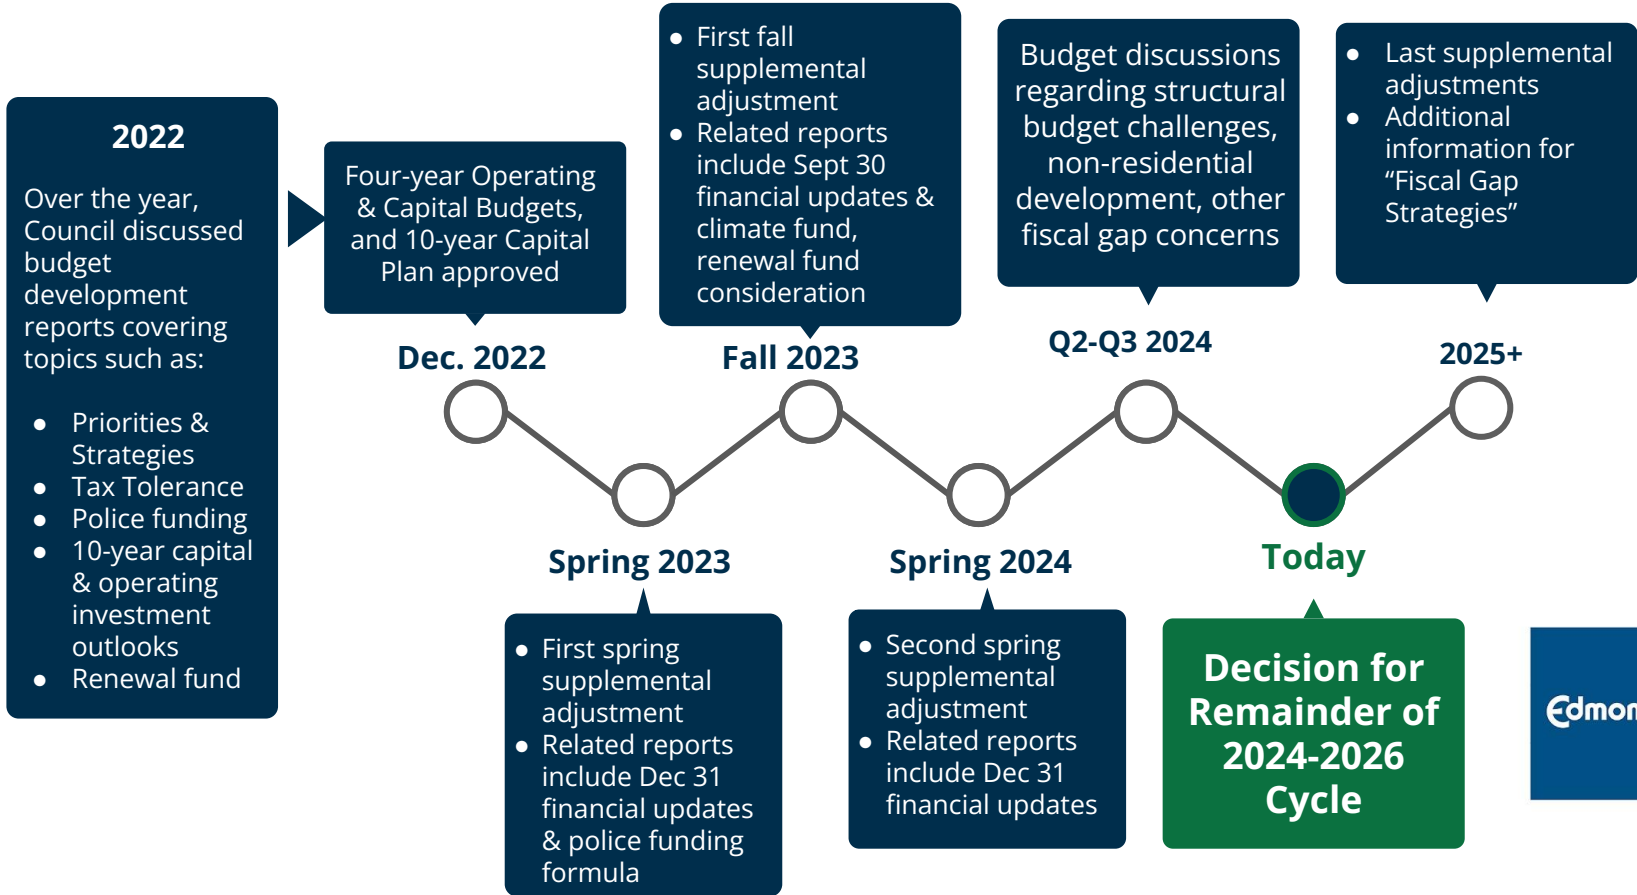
2022

Over the year, Council discussed budget development reports covering topics such as:

- Priorities & Strategies
- Tax Tolerance
- Police funding
- 10-year capital & operating investment outlooks
- Renewal fund

Four-year Operating & Capital Budgets, and 10-year Capital Plan approved

Dec. 2022

- First fall supplemental adjustment
- Related reports include Sept 30 financial updates & climate fund, renewal fund consideration

Fall 2023

Budget discussions regarding structural budget challenges, non-residential development, other fiscal gap concerns

Q2-Q3 2024

- Last supplemental adjustments
- Additional information for “Fiscal Gap Strategies”

2025+

Spring 2023

- First spring supplemental adjustment
- Related reports include Dec 31 financial updates & police funding formula

Spring 2024

- Second spring supplemental adjustment
- Related reports include Dec 31 financial updates

Today

Decision for Remainder of 2024-2026 Cycle

Edmon